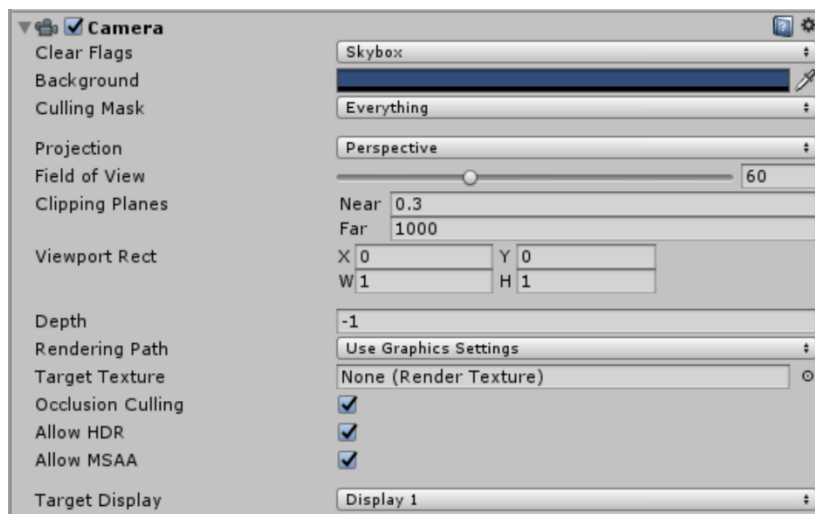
Camera
Clear Flags | Skybox
Background
Culling Mask | Everything

Projection | Perspective
Field of View | 60
Clipping Planes | Near 0.3
Far 1000
Viewport Rect | X 0 Y 0
W 1 H 1

Depth | -1
Rendering Path | Use Graphics Settings
Target Texture | None (Render Texture)
Occlusion Culling
Allow HDR
Allow MSAA

Target Display | Display 1